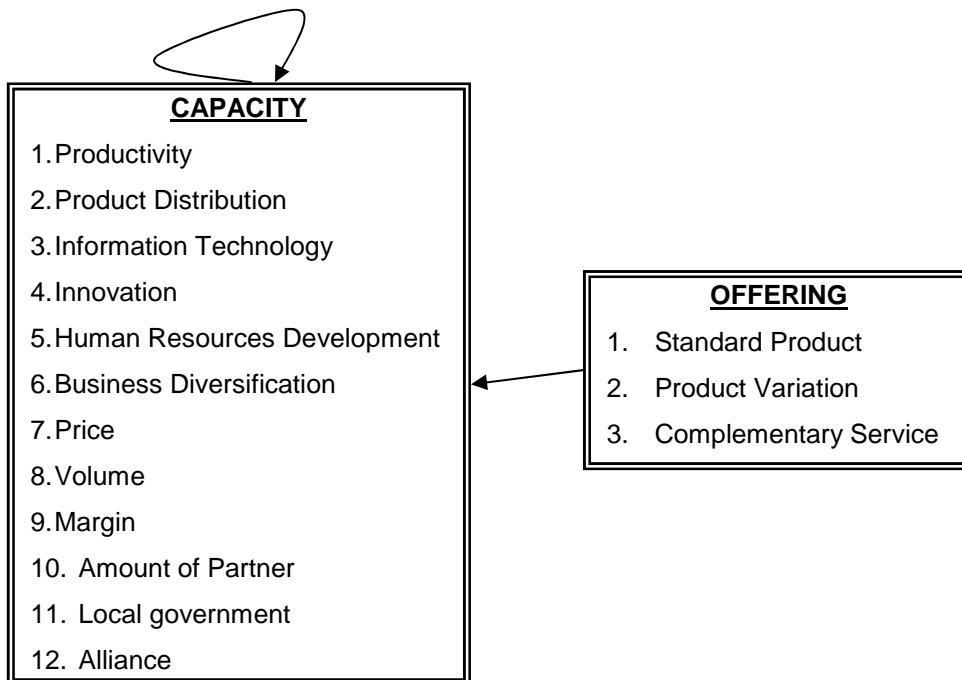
**CAPACITY**

1. Productivity
2. Product Distribution
3. Information Technology
4. Innovation
5. Human Resources Development
6. Business Diversification
7. Price
8. Volume
9. Margin
10. Amount of Partner
11. Local government
12. Alliance

**OFFERING**

1. Standard Product
2. Product Variation
3. Complementary Service